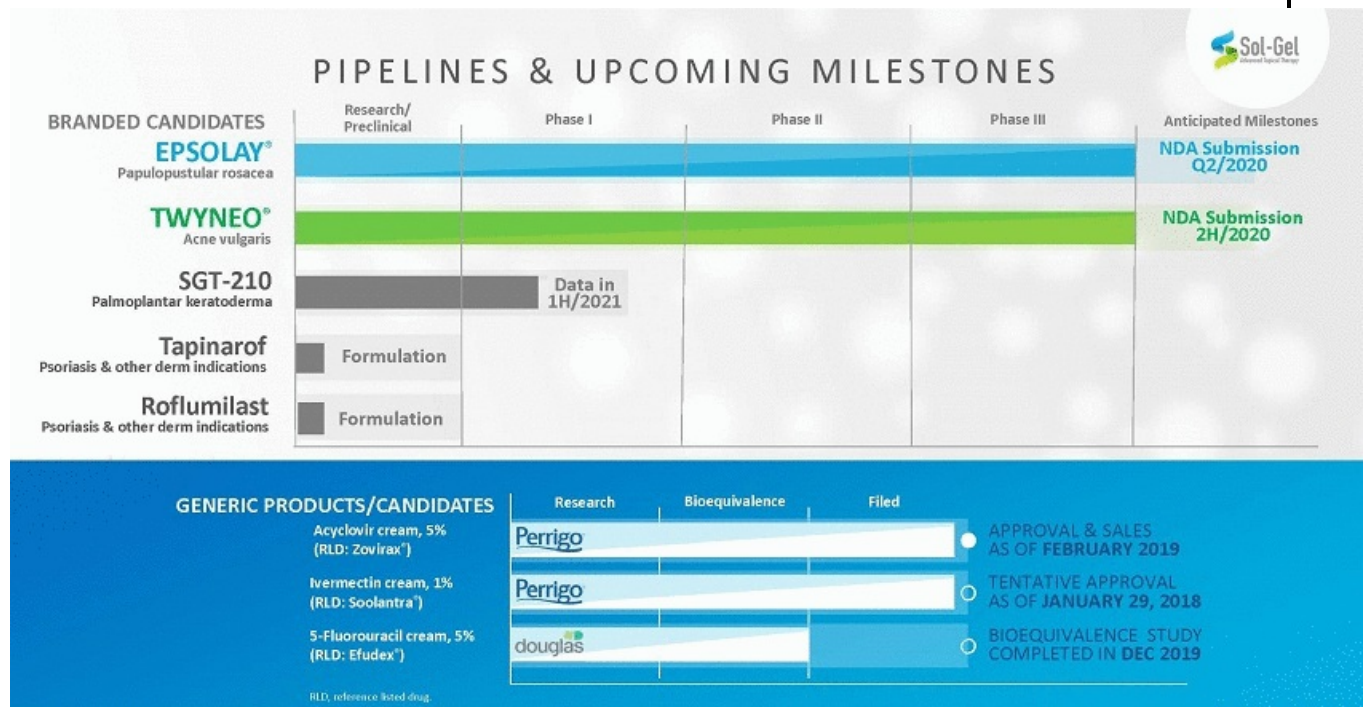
Sol-Gel
Advanced Topical Therapy

PIPELINES & UPCOMING MILESTONES

| BRANDED CANDIDATES | Research/ Preclinical | Phase I | Phase II | Phase III | Anticipated Milestones |
|---|---|---|---|---|---|
| EPSOLAY® Papulopustular rosacea | | | | | NDA Submission Q2/2020 |
| TWYNEO® Acne vulgaris | | | | | NDA Submission 2H/2020 |
| SGT-210 Palmoplantar keratoderma | | Data in 1H/2021 | | | |
| Tapinarof Psoriasis & other derm indications | Formulation | | | | |
| Roflumilast Psoriasis & other derm indications | Formulation | | | | |

| GENERIC PRODUCTS/CANDIDATES | Research | Bioequivalence | Filed | |
|---|---|---|---|---|
| Acyclovir cream, 5% (RLD: Zovirax®) | Perrigo | | | APPROVAL & SALES AS OF FEBRUARY 2019 |
| Ivermectin cream, 1% (RLD: Soolantra®) | Perrigo | | | TENTATIVE APPROVAL AS OF JANUARY 29, 2018 |
| 5-Fluorouracil cream, 5% (RLD: Efudex®) | douglas | | | BIOEQUIVALENCE STUDY COMPLETED IN DEC 2019 |

RLD, reference listed drug.